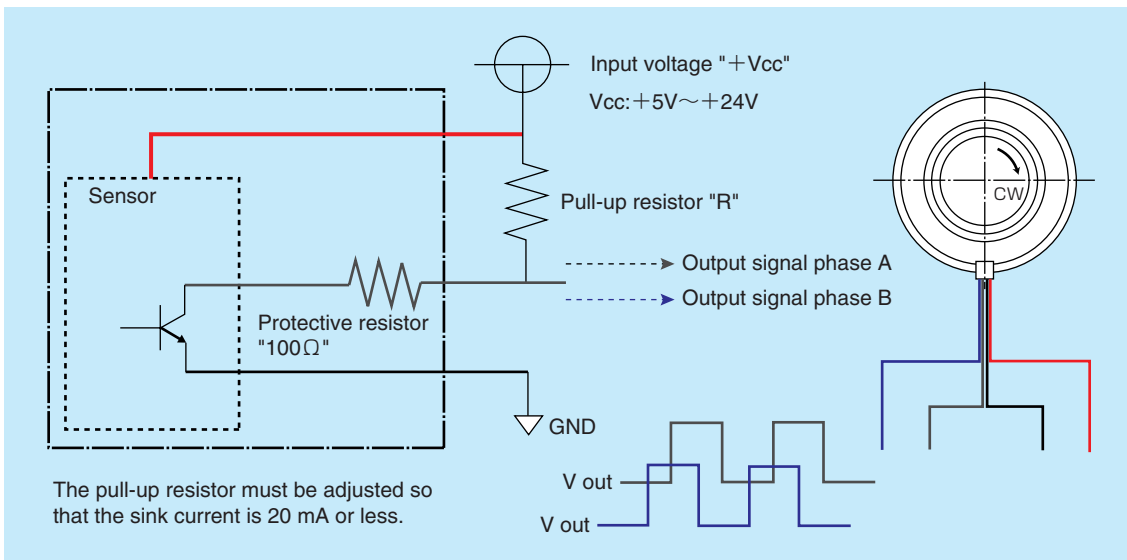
Input voltage "＋Vcc"

Vcc:＋5V～＋24V

Sensor

Pull-up resistor "R"

Output signal phase A

Output signal phase B

Protective resistor "100Ω"

GND

CW

V out

V out

The pull-up resistor must be adjusted so that the sink current is 20 mA or less.